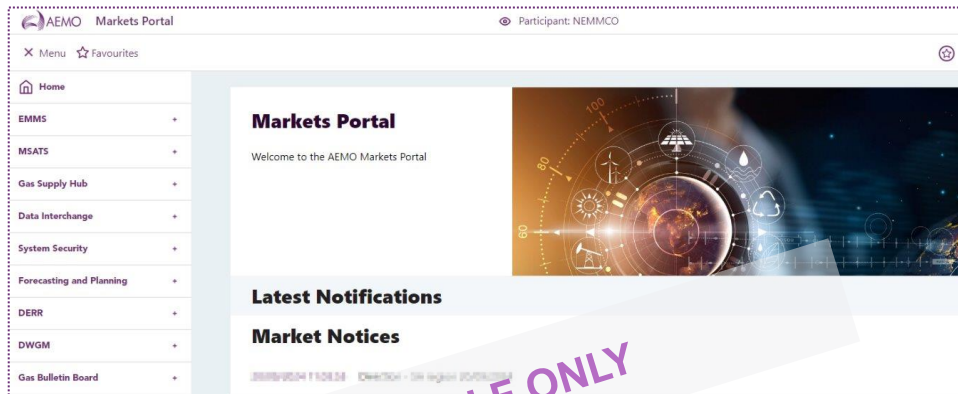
AEMO Markets Portal
Participant: NEMMCO
Menu Favourites

Home
EMMS +
MSATS +
Gas Supply Hub +
Data Interchange +
System Security +
Forecasting and Planning +
DERR +
DWGM +
Gas Bulletin Board +

Markets Portal
Welcome to the AEMO Markets Portal

100
80
60

Latest Notifications
Market Notices
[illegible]
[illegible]LE ONLY